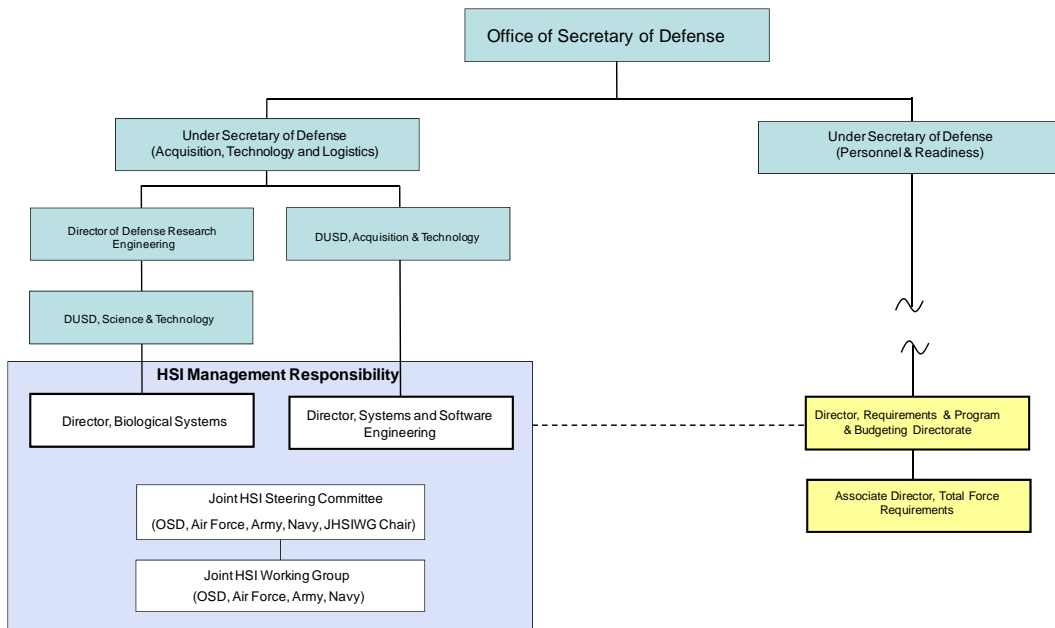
Office of Secretary of Defense

Under Secretary of Defense
(Acquisition, Technology and Logistics)

Under Secretary of Defense
(Personnel & Readiness)

Director of Defense Research Engineering

DUSD, Acquisition & Technology

DUSD, Science & Technology

HSI Management Responsibility

Director, Biological Systems

Director, Systems and Software Engineering

Director, Requirements & Program & Budgeting Directorate

Associate Director, Total Force Requirements

Joint HSI Steering Committee
(OSD, Air Force, Army, Navy, JHSIWG Chair)

Joint HSI Working Group
(OSD, Air Force, Army, Navy)